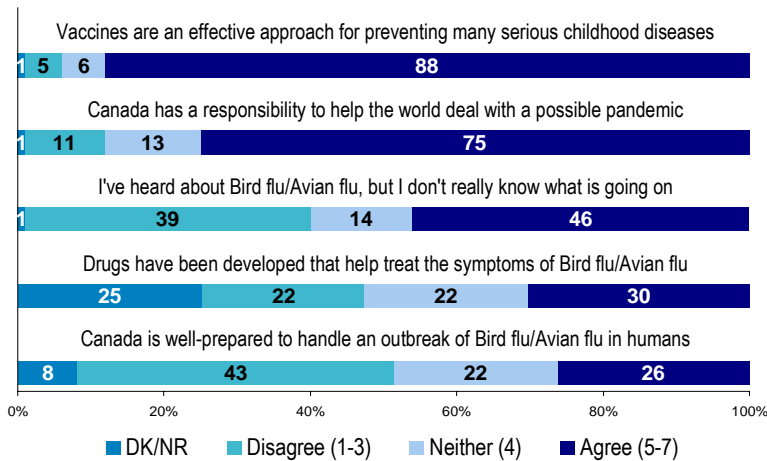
Vaccines are an effective approach for preventing many serious childhood diseases

1 5 6 88

Canada has a responsibility to help the world deal with a possible pandemic

1 11 13 75

I've heard about Bird flu/Avian flu, but I don't really know what is going on

1 39 14 46

Drugs have been developed that help treat the symptoms of Bird flu/Avian flu

25 22 22 30

Canada is well-prepared to handle an outbreak of Bird flu/Avian flu in humans

8 43 22 26

0% 20% 40% 60% 80% 100%

DK/NR Disagree (1-3) Neither (4) Agree (5-7)